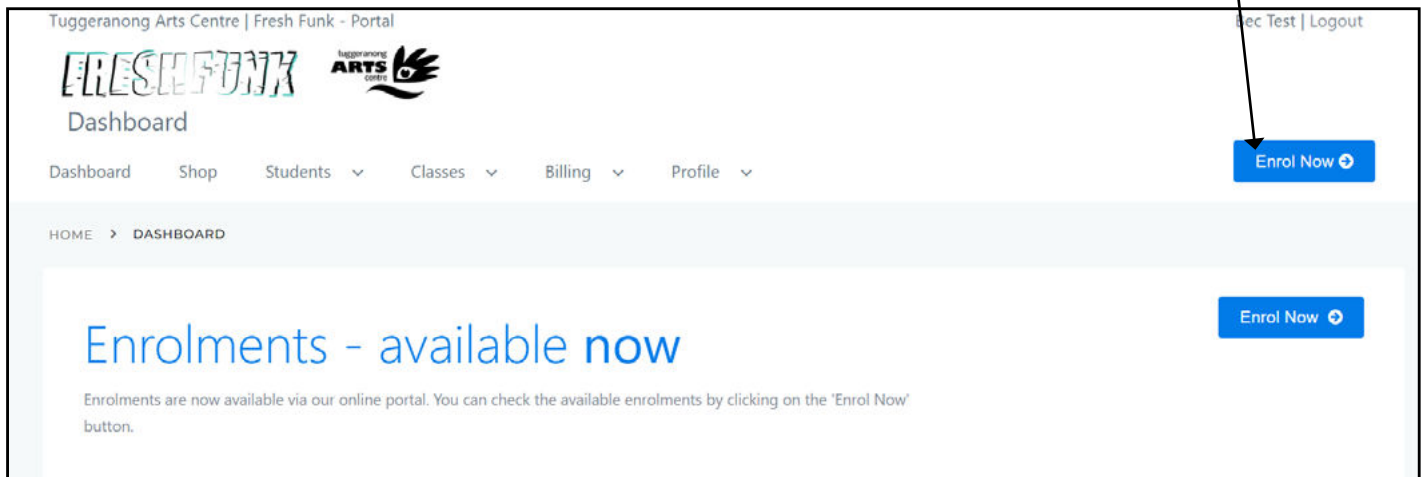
Tuggeranong Arts Centre | Fresh Funk - Portal

Bec Test | Logout

FRESH FUNK

tuggeranong ARTS centre

Dashboard

Dashboard Shop Students Classes Billing Profile

Enrol Now

HOME > DASHBOARD

Enrol Now

Enrolments - available **now**

Enrolments are now available via our online portal. You can check the available enrolments by clicking on the 'Enrol Now' button.